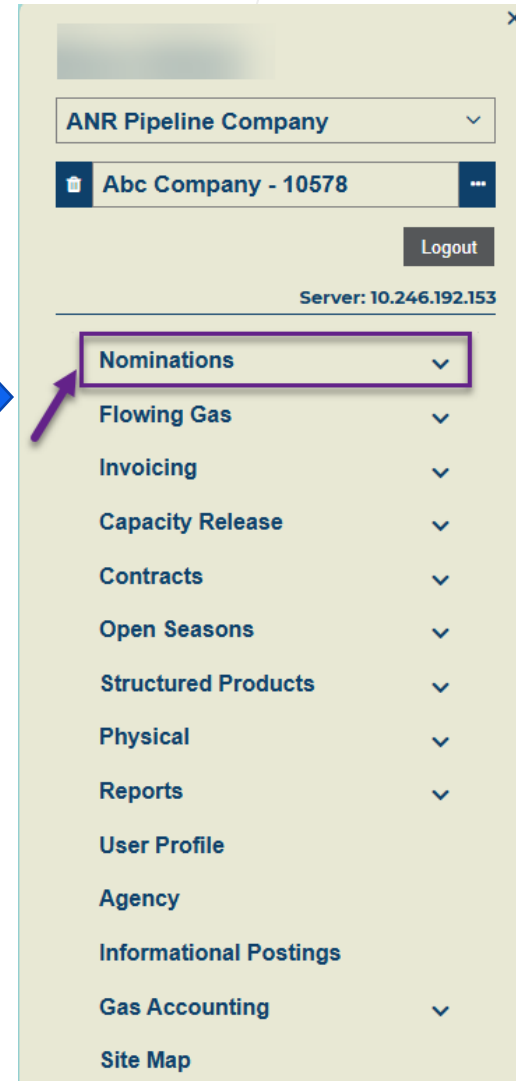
ANR Pipeline Company

Abc Company - 10578

Logout

Server: 10.246.192.153

Nominations

Flowing Gas

Invoicing

Capacity Release

Contracts

Open Seasons

Structured Products

Physical

Reports

User Profile

Agency

Informational Postings

Gas Accounting

Site Map